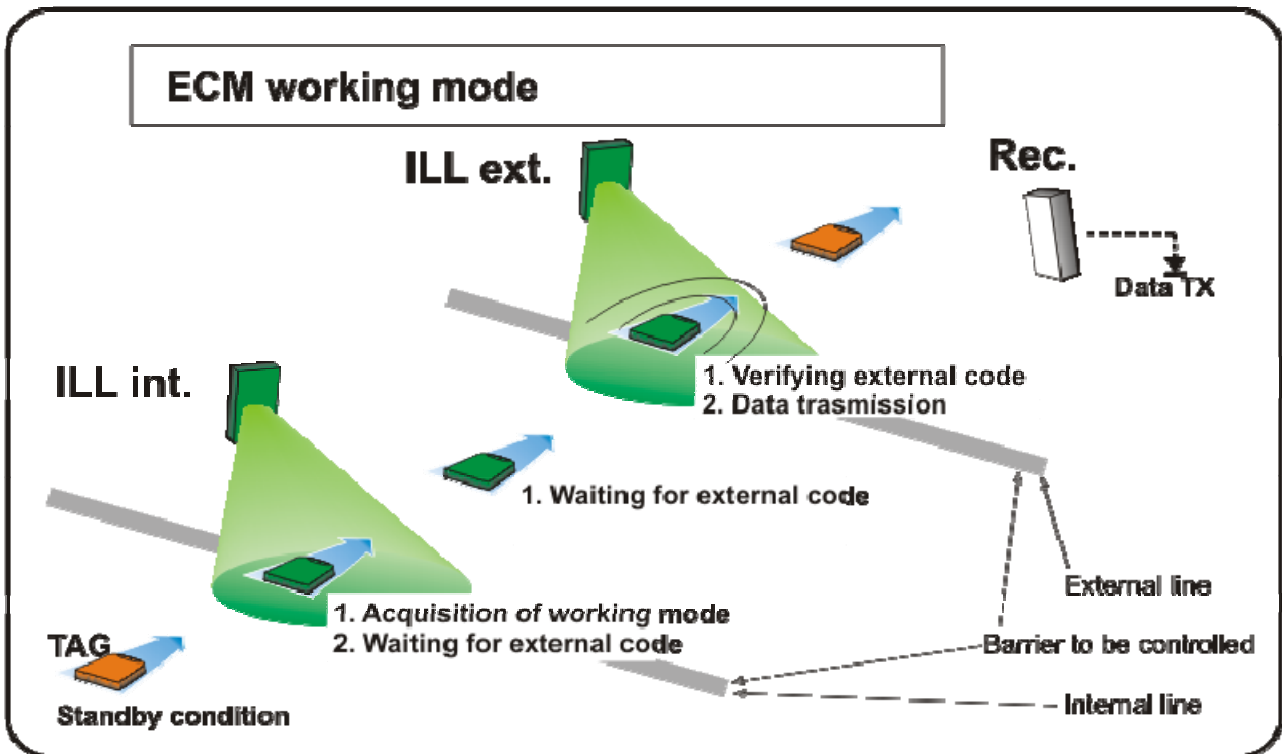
ECM working mode

ILL ext.

Rec.

Data TX

ILL int.

1. Verifying external code
2. Data trasmission

1. Waiting for external code

External line

1. Acquisition of working mode
2. Waiting for external code

TAG

Barrier to be controlled

Standby condition

Internal line